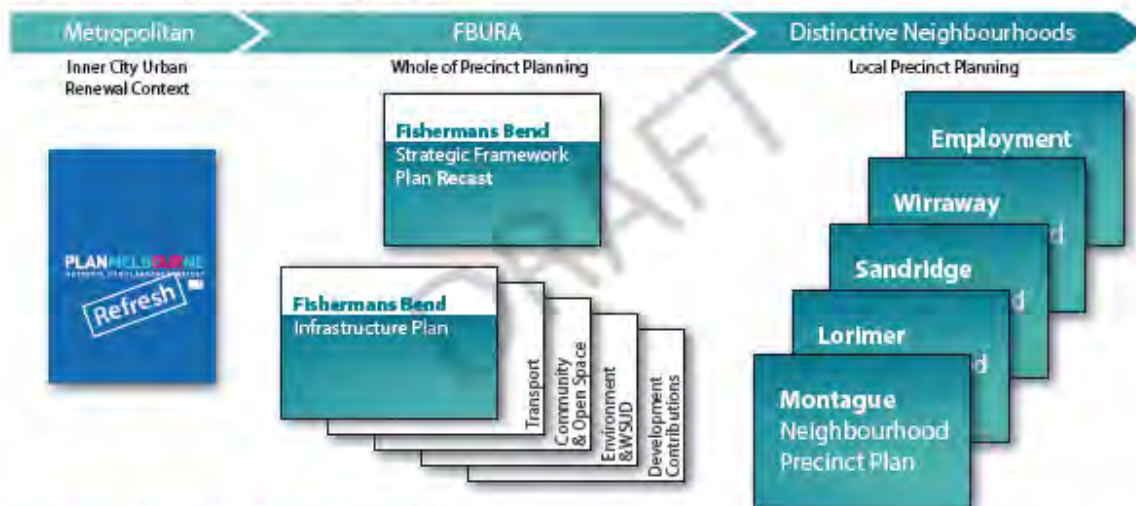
Metropolitan

Inner City Urban Renewal Context

FBURA

Whole of Precinct Planning

Distinctive Neighbourhoods

Local Precinct Planning

PLANMELBOURNE
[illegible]
Refresh

Fishermans Bend
Strategic Framework Plan Recast

Fishermans Bend
Infrastructure Plan

Transport

Community & Open Space

Environment &WSUD

Development Contributions

DRAFT

Employment

Wirraway
d

Sandridge
d

Lorimer
d

Montague
Neighbourhood
Precinct Plan